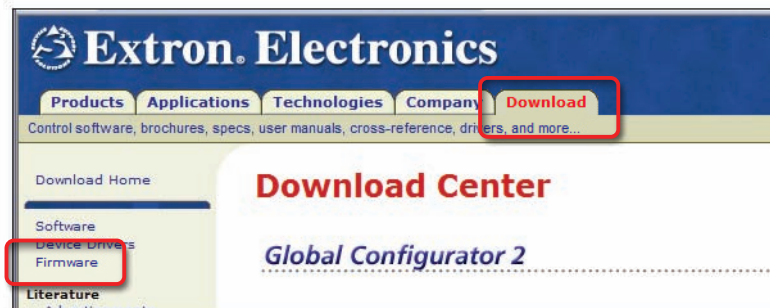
Extron. Electronics

Products | Applications | Technologies | Company | Download

Control software, brochures, specs, user manuals, cross-reference, drivers, and more...

Download Home

Software
Device Drivers
Firmware

Literature

Download Center

Global Configurator 2